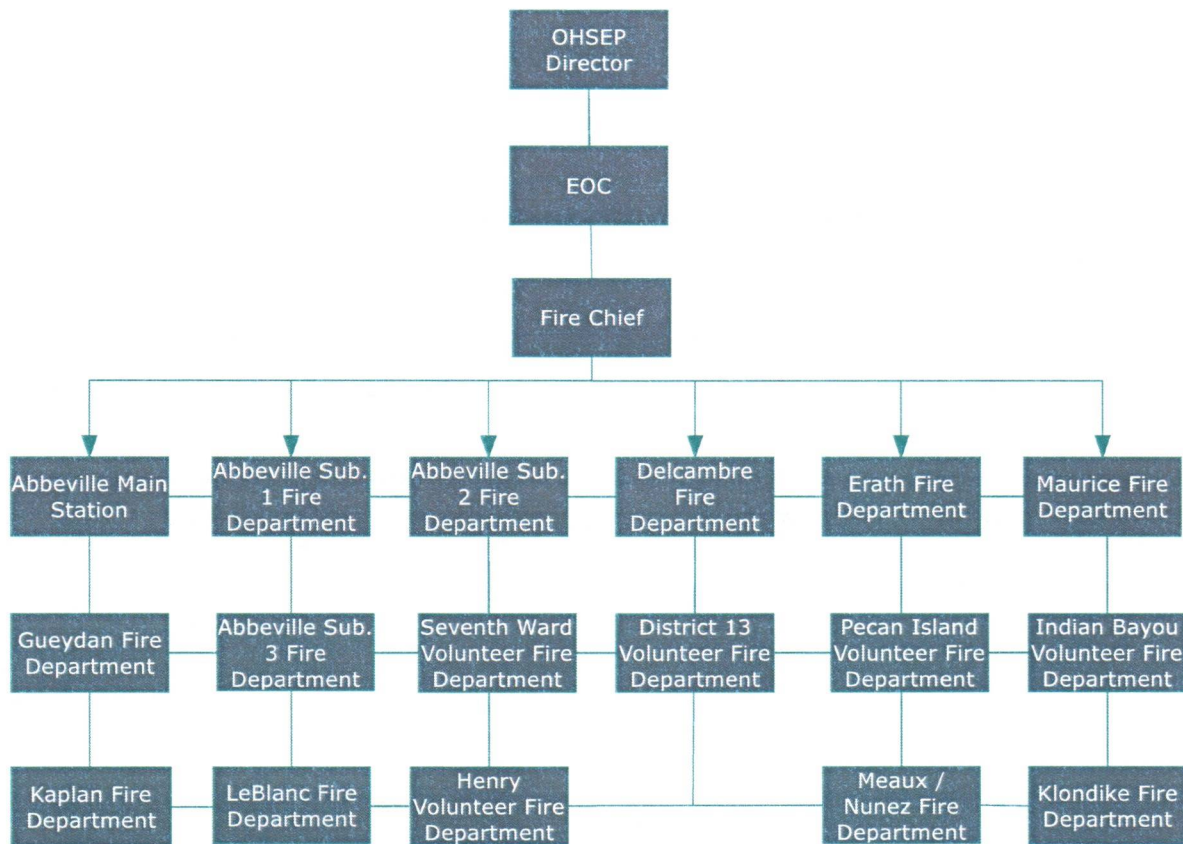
OHSEP Director

EOC

Fire Chief

Abbeville Main Station

Abbeville Sub. 1 Fire Department

Abbeville Sub. 2 Fire Department

Delcambre Fire Department

Erath Fire Department

Maurice Fire Department

Gueydan Fire Department

Abbeville Sub. 3 Fire Department

Seventh Ward Volunteer Fire Department

District 13 Volunteer Fire Department

Pecan Island Volunteer Fire Department

Indian Bayou Volunteer Fire Department

Kaplan Fire Department

LeBlanc Fire Department

Henry Volunteer Fire Department

Meaux / Nunez Fire Department

Klondike Fire Department